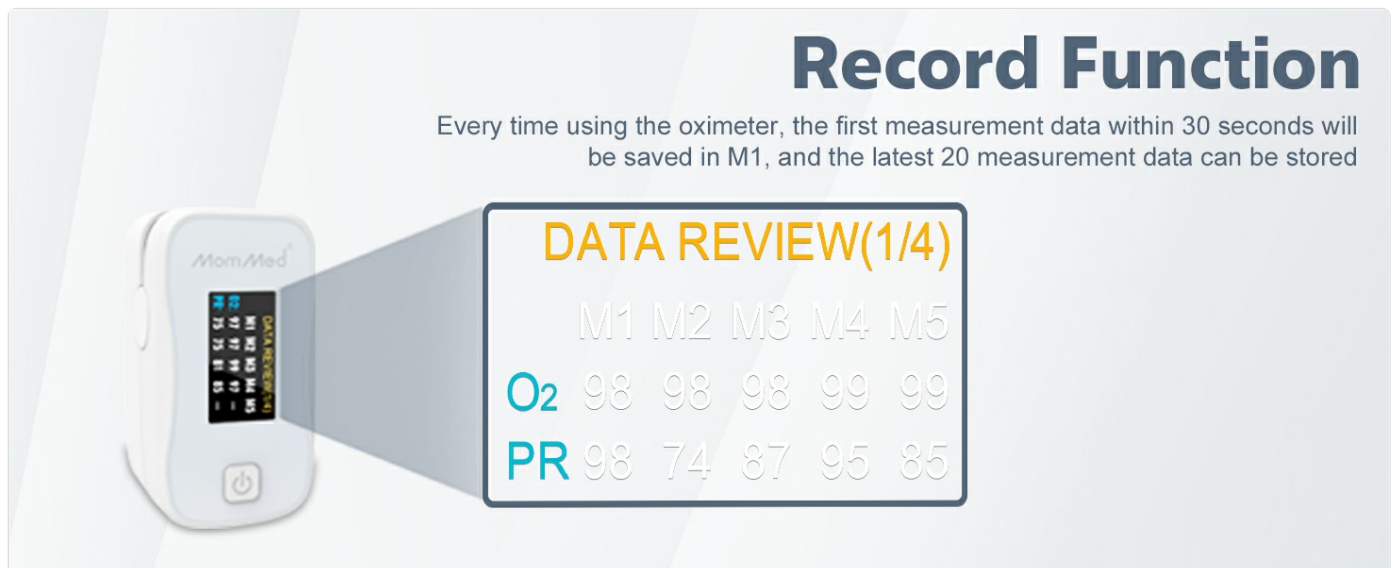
Record Function

Every time using the oximeter, the first measurement data within 30 seconds will be saved in M1, and the latest 20 measurement data can be stored

MomMed

DATA REVIEW(1/4)

| | M1 | M2 | M3 | M4 | M5 |
|---|---|---|---|---|---|
| $O_2$ | 98 | 98 | 98 | 99 | 99 |
| PR | 98 | 74 | 87 | 95 | 85 |